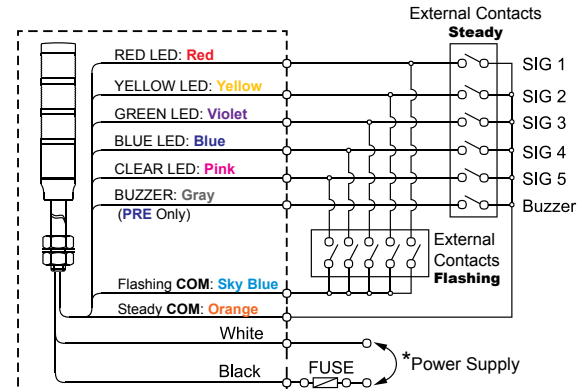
External Contacts
Steady

RED LED: Red
YELLOW LED: Yellow
GREEN LED: Violet
BLUE LED: Blue
CLEAR LED: Pink
BUZZER: Gray
(PRE Only)

SIG 1
SIG 2
SIG 3
SIG 4
SIG 5
Buzzer

External
Contacts
Flashing

Flashing COM: Sky Blue
Steady COM: Orange

White
Black
FUSE
*Power Supply